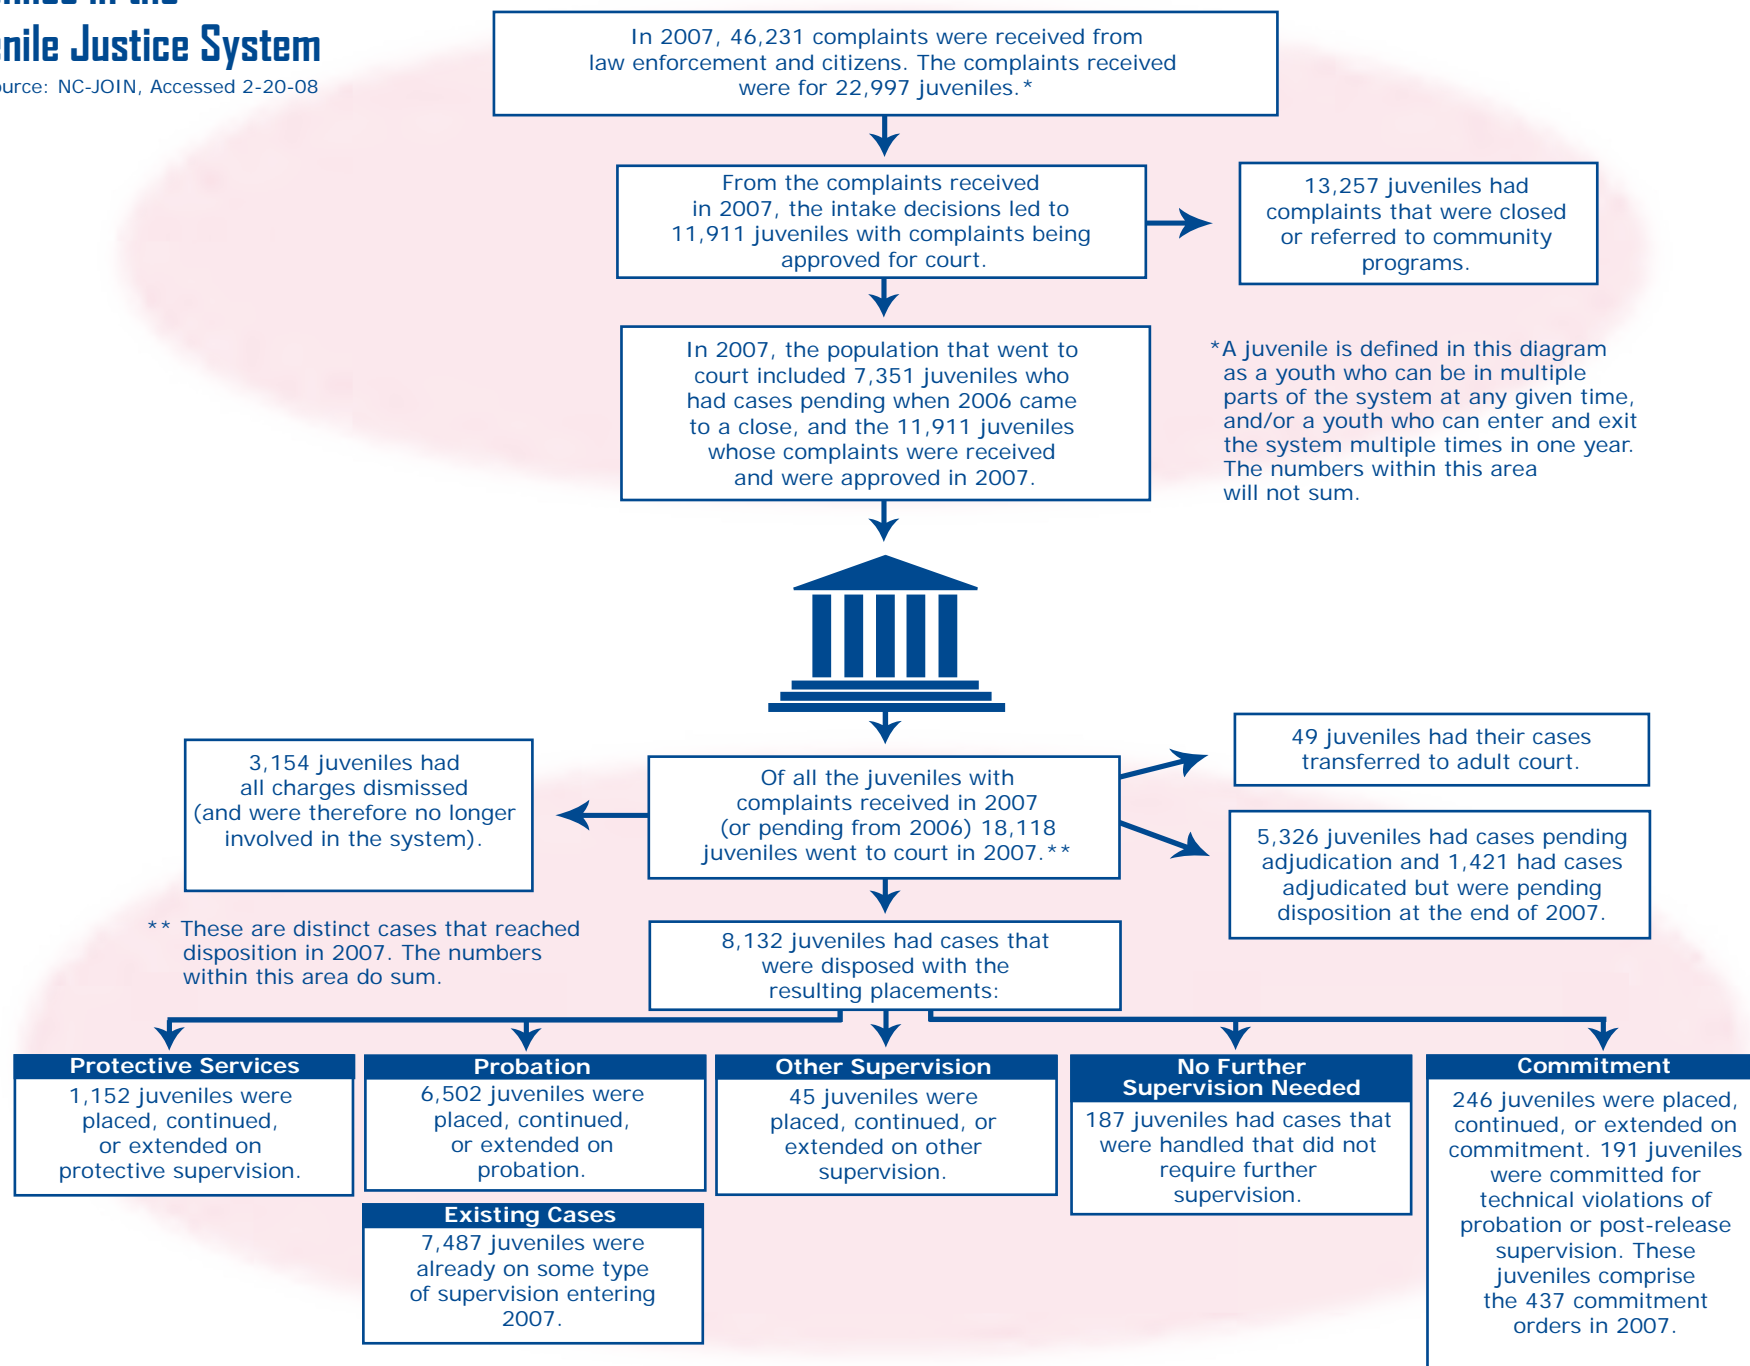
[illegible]
nile Justice System
urce: NC-JOIN, Accessed 2-20-08

In 2007, 46,231 complaints were received from law enforcement and citizens. The complaints received were for 22,997 juveniles.*

From the complaints received in 2007, the intake decisions led to 11,911 juveniles with complaints being approved for court.

13,257 juveniles had complaints that were closed or referred to community programs.

In 2007, the population that went to court included 7,351 juveniles who had cases pending when 2006 came to a close, and the 11,911 juveniles whose complaints were received and were approved in 2007.

*A juvenile is defined in this diagram as a youth who can be in multiple parts of the system at any given time, and/or a youth who can enter and exit the system multiple times in one year. The numbers within this area will not sum.

49 juveniles had their cases transferred to adult court.

3,154 juveniles had all charges dismissed (and were therefore no longer involved in the system).

Of all the juveniles with complaints received in 2007 (or pending from 2006) 18,118 juveniles went to court in 2007.**

5,326 juveniles had cases pending adjudication and 1,421 had cases adjudicated but were pending disposition at the end of 2007.

** These are distinct cases that reached disposition in 2007. The numbers within this area do sum.

8,132 juveniles had cases that were disposed with the resulting placements:

Protective Services
1,152 juveniles were placed, continued, or extended on protective supervision.

Probation
6,502 juveniles were placed, continued, or extended on probation.

Other Supervision
45 juveniles were placed, continued, or extended on other supervision.

No Further Supervision Needed
187 juveniles had cases that were handled that did not require further supervision.

Commitment
246 juveniles were placed, continued, or extended on commitment. 191 juveniles were committed for technical violations of probation or post-release supervision. These juveniles comprise the 437 commitment orders in 2007.

Existing Cases
7,487 juveniles were already on some type of supervision entering 2007.